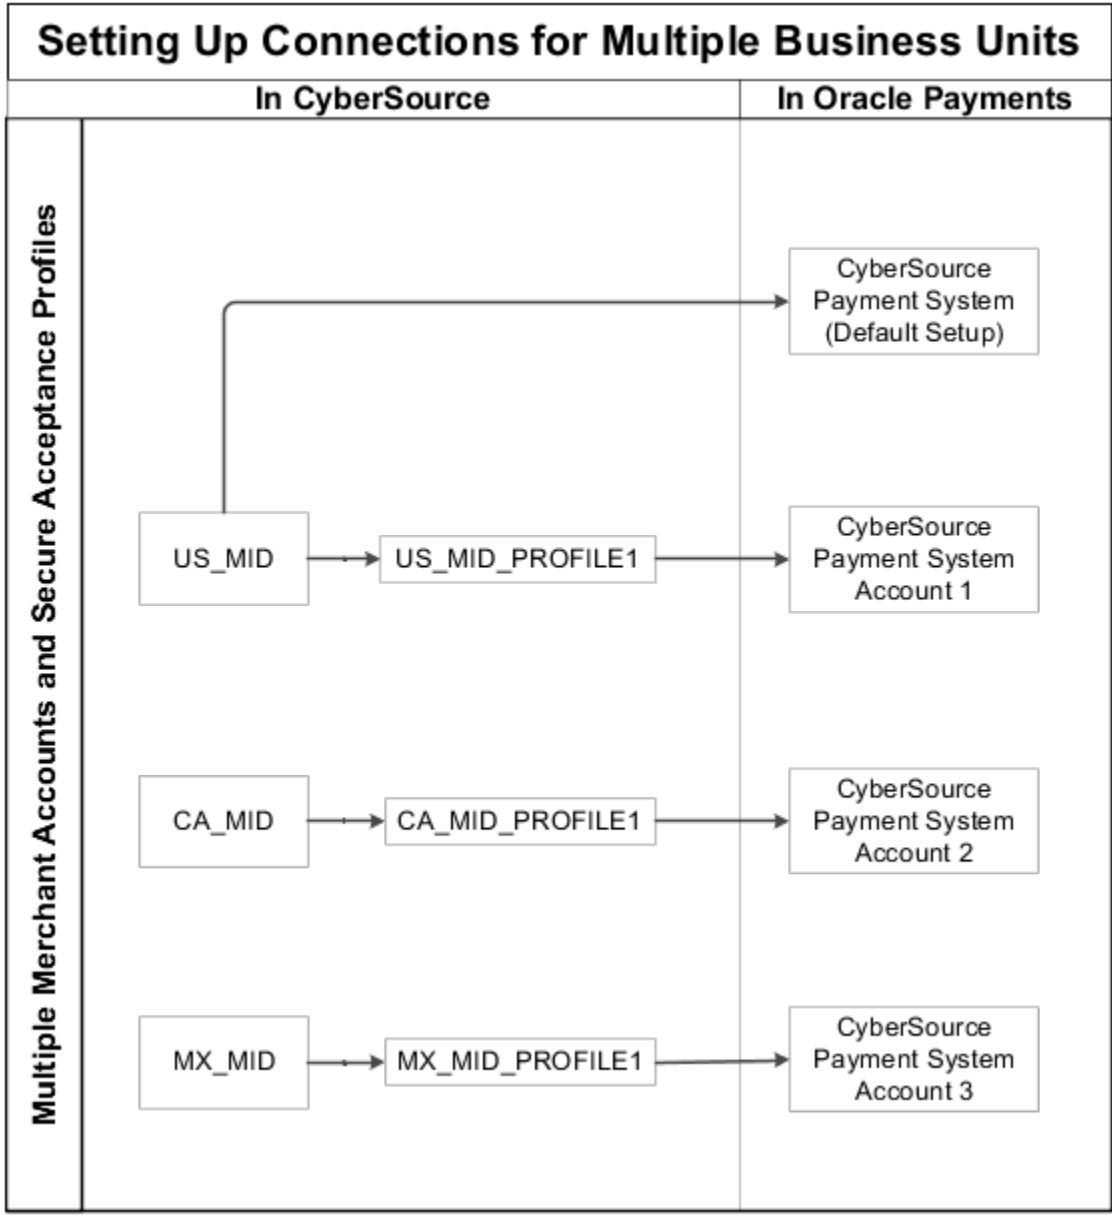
Setting Up Connections for Multiple Business Units

In CyberSource

In Oracle Payments

Multiple Merchant Accounts and Secure Acceptance Profiles

CyberSource Payment System (Default Setup)

US_MID

US_MID_PROFILE1

CyberSource Payment System Account 1

CA_MID

CA_MID_PROFILE1

CyberSource Payment System Account 2

MX_MID

MX_MID_PROFILE1

CyberSource Payment System Account 3